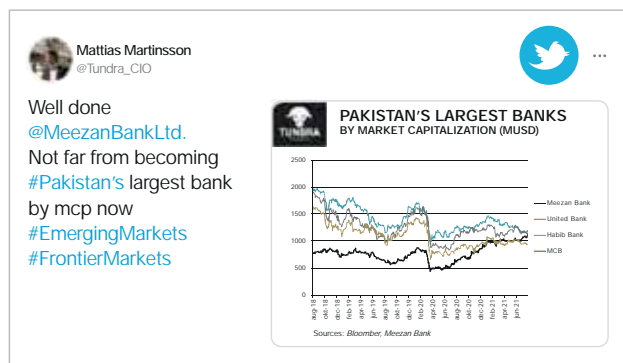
Mattias Martinsson
@Tundra_CIO

...

Well done @MeezanBankLtd. Not far from becoming #Pakistan's largest bank by mcp now #EmergingMarkets #FrontierMarkets

TUNDRA

PAKISTAN'S LARGEST BANKS
BY MARKET CAPITALIZATION (MUSD)

2500
2000
1500
1000
500
0

aug-18
okt-18
dec-18
feb-19
apr-19
jun-19
aug-19
okt-19
dec-19
feb-20
apr-20
jun-20
aug-20
okt-20
dec-20
feb-21
apr-21
jun-21

Meezan Bank
United Bank
Habib Bank
MCB

Sources: Bloomber, Meezan Bank